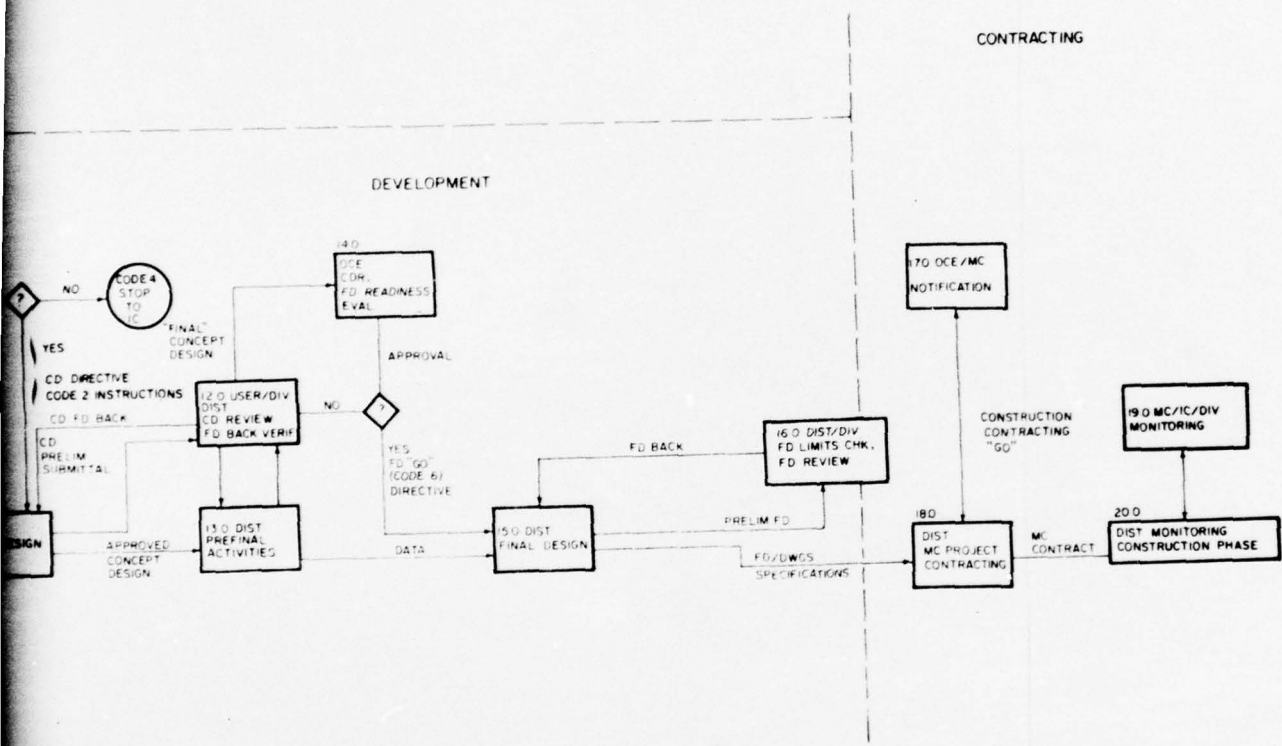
CONTRACTING

DEVELOPMENT

?

NO

CODE 4 STOP TO IC

YES

CD DIRECTIVE CODE 2 INSTRUCTIONS

CD FD BACK

CD PRELIM SUBMITTAL

ESIGN

"FINAL" CONCEPT DESIGN

14.0 OCE CDR, FD READINESS EVAL

APPROVAL

12.0 USER/DIV DIST CD REVIEW FD BACK VERIF

NO

?

YES FD "GO" (CODE 6) DIRECTIVE

APPROVED CONCEPT DESIGN

13.0 DIST PREFINAL ACTIVITIES

DATA

15.0 DIST FINAL DESIGN

FD BACK

16.0 DIST/DIV FD LIMITS CHK, FD REVIEW

PRELIM FD

FD/DWGS SPECIFICATIONS

17.0 OCE/MC NOTIFICATION

CONSTRUCTION CONTRACTING "GO"

18.0 DIST MC PROJECT CONTRACTING

MC CONTRACT

19.0 MC/IC/DIV MONITORING

20.0 DIST MONITORING CONSTRUCTION PHASE